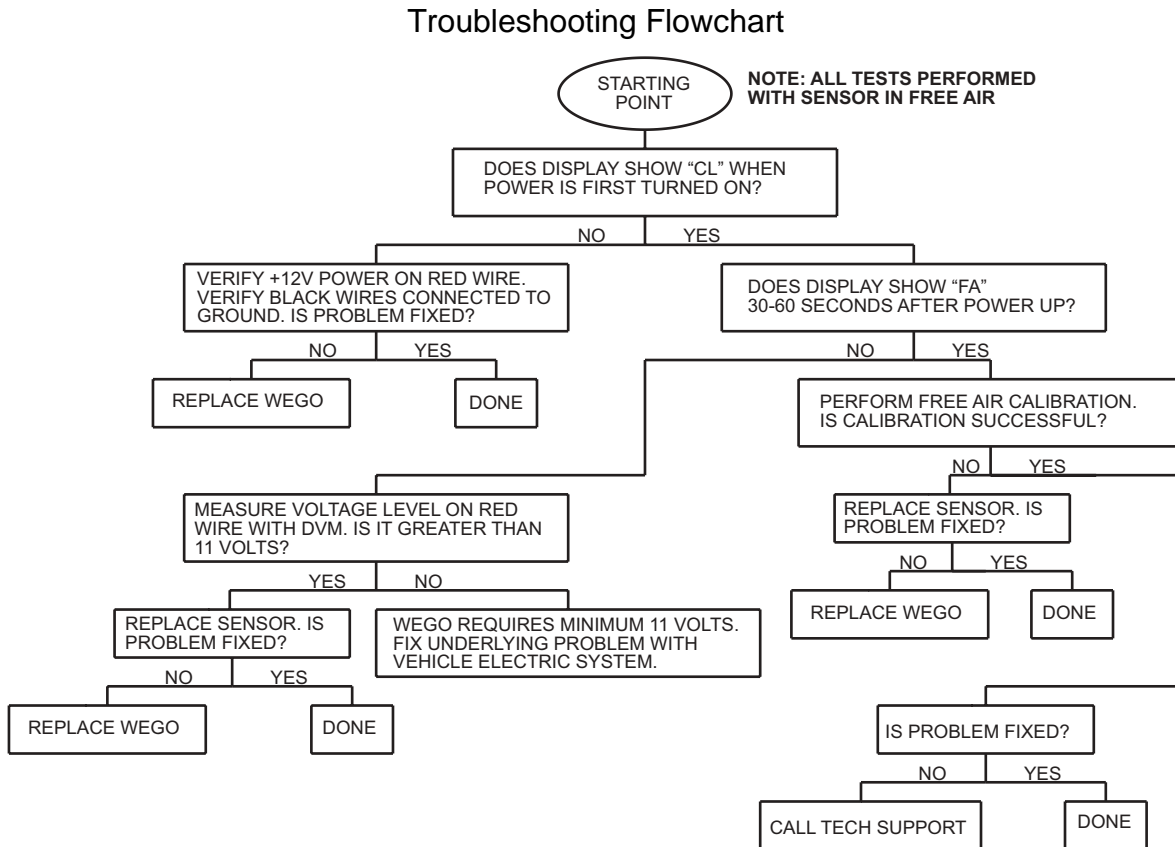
Troubleshooting Flowchart

STARTING POINT

NOTE: ALL TESTS PERFORMED WITH SENSOR IN FREE AIR

DOES DISPLAY SHOW “CL” WHEN POWER IS FIRST TURNED ON?

NO

YES

VERIFY +12V POWER ON RED WIRE. VERIFY BLACK WIRES CONNECTED TO GROUND. IS PROBLEM FIXED?

DOES DISPLAY SHOW “FA” 30-60 SECONDS AFTER POWER UP?

NO

YES

REPLACE WEGO

DONE

NO

YES

PERFORM FREE AIR CALIBRATION. IS CALIBRATION SUCCESSFUL?

NO

YES

MEASURE VOLTAGE LEVEL ON RED WIRE WITH DVM. IS IT GREATER THAN 11 VOLTS?

REPLACE SENSOR. IS PROBLEM FIXED?

NO

YES

YES

NO

REPLACE WEGO

DONE

REPLACE SENSOR. IS PROBLEM FIXED?

WEGO REQUIRES MINIMUM 11 VOLTS. FIX UNDERLYING PROBLEM WITH VEHICLE ELECTRIC SYSTEM.

NO

YES

REPLACE WEGO

DONE

IS PROBLEM FIXED?

NO

YES

CALL TECH SUPPORT

DONE